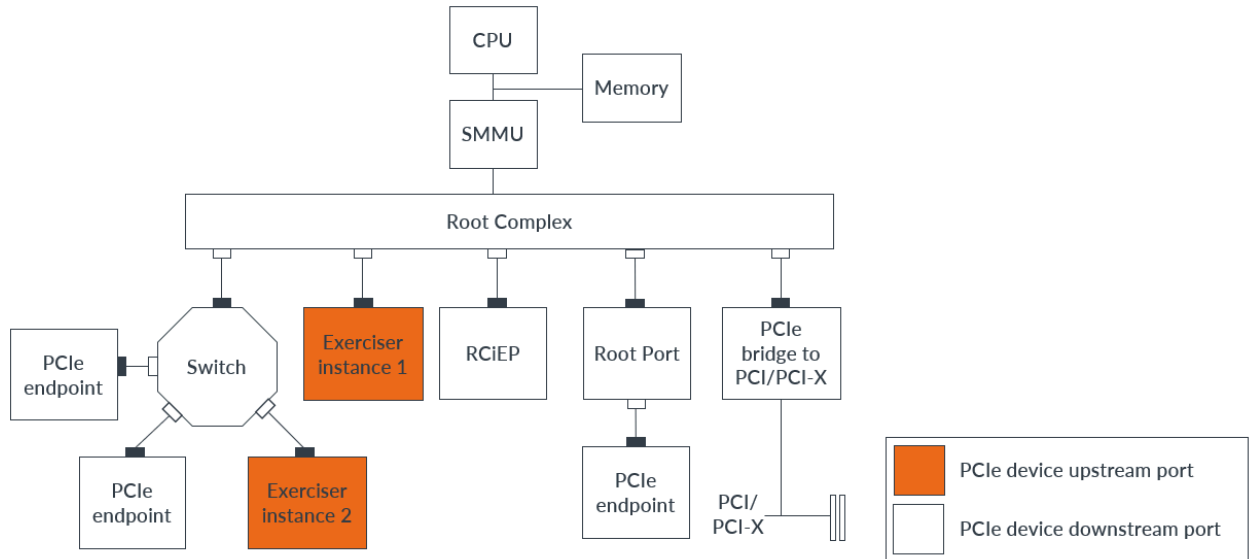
CPU

Memory

SMMU

Root Complex

Switch

Exerciser instance 1

RCiEP

Root Port

PCIe bridge to PCI/PCI-X

PCIe endpoint

PCIe endpoint

Exerciser instance 2

PCIe endpoint

PCI/ PCI-X

PCIe device upstream port

PCIe device downstream port